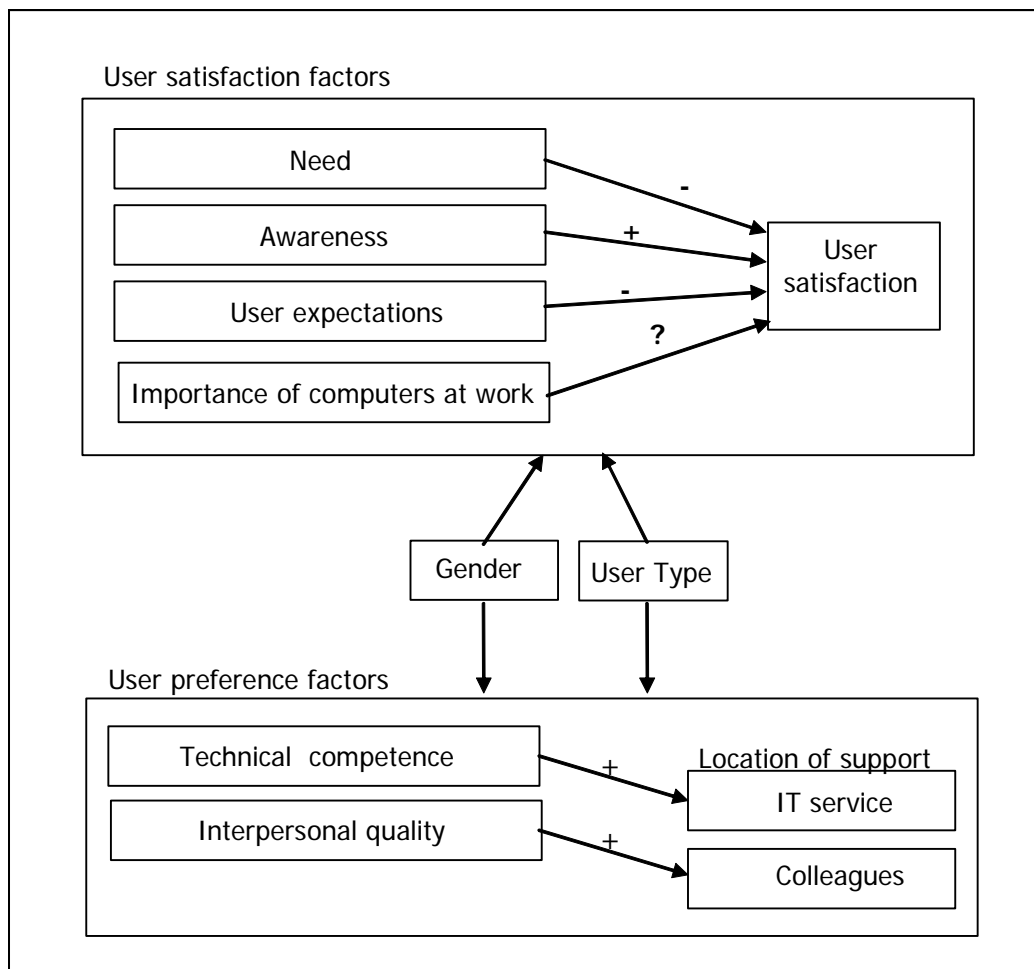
User satisfaction factors

Need

-

Awareness

+

User satisfaction

User expectations

-

?

Importance of computers at work

Gender

User Type

User preference factors

Technical competence

+

Location of support

IT service

Interpersonal quality

+

Colleagues